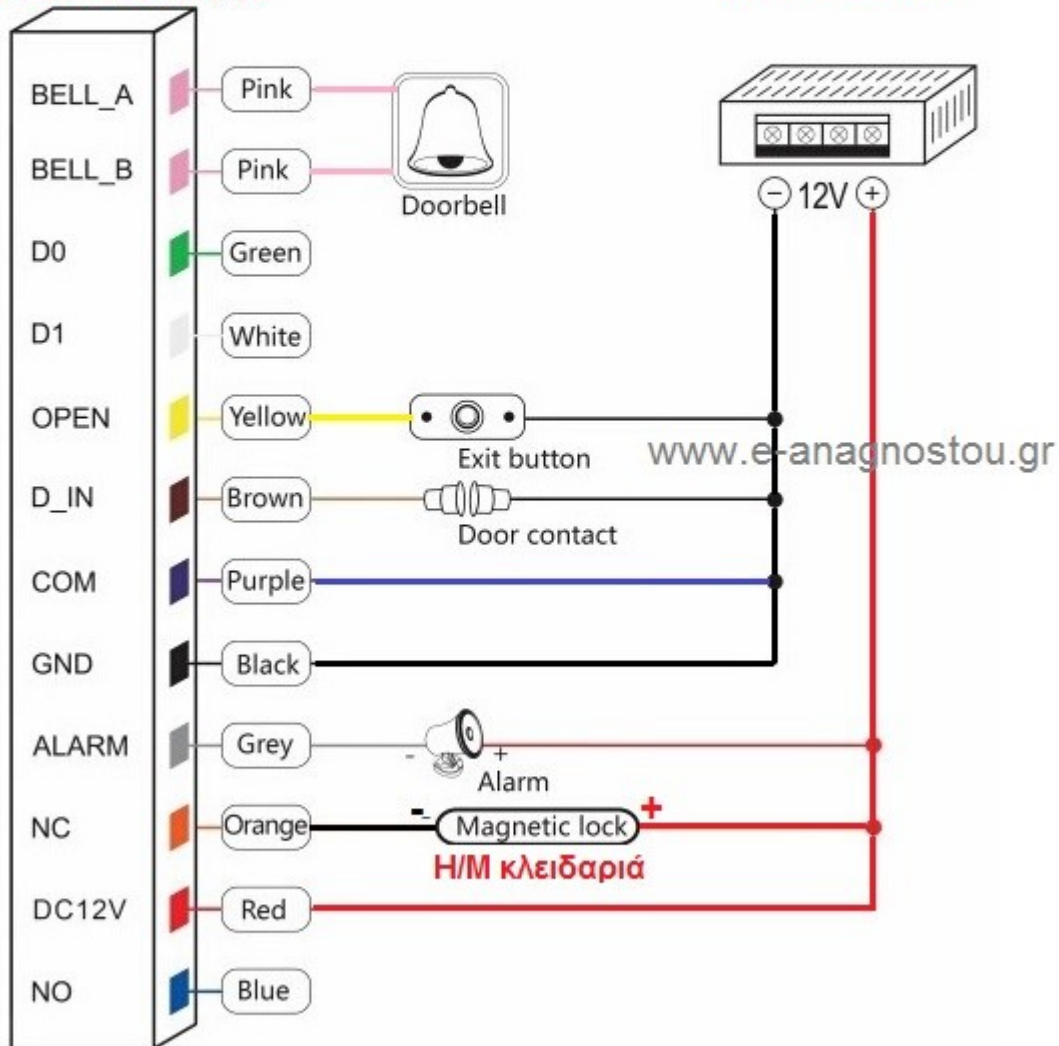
BELL_A
Pink
BELL_B
Pink
Doorbell
D0
Green
D1
White
OPEN
Yellow
Exit button
D_IN
Brown
Door contact
COM
Purple
GND
Black
ALARM
Grey
- +
Alarm
NC
Orange
- Magnetic lock +
Η/Μ κλειδαριά
DC12V
Red
NO
Blue

⊖ 12V ⊕

www.e-anagnostou.gr